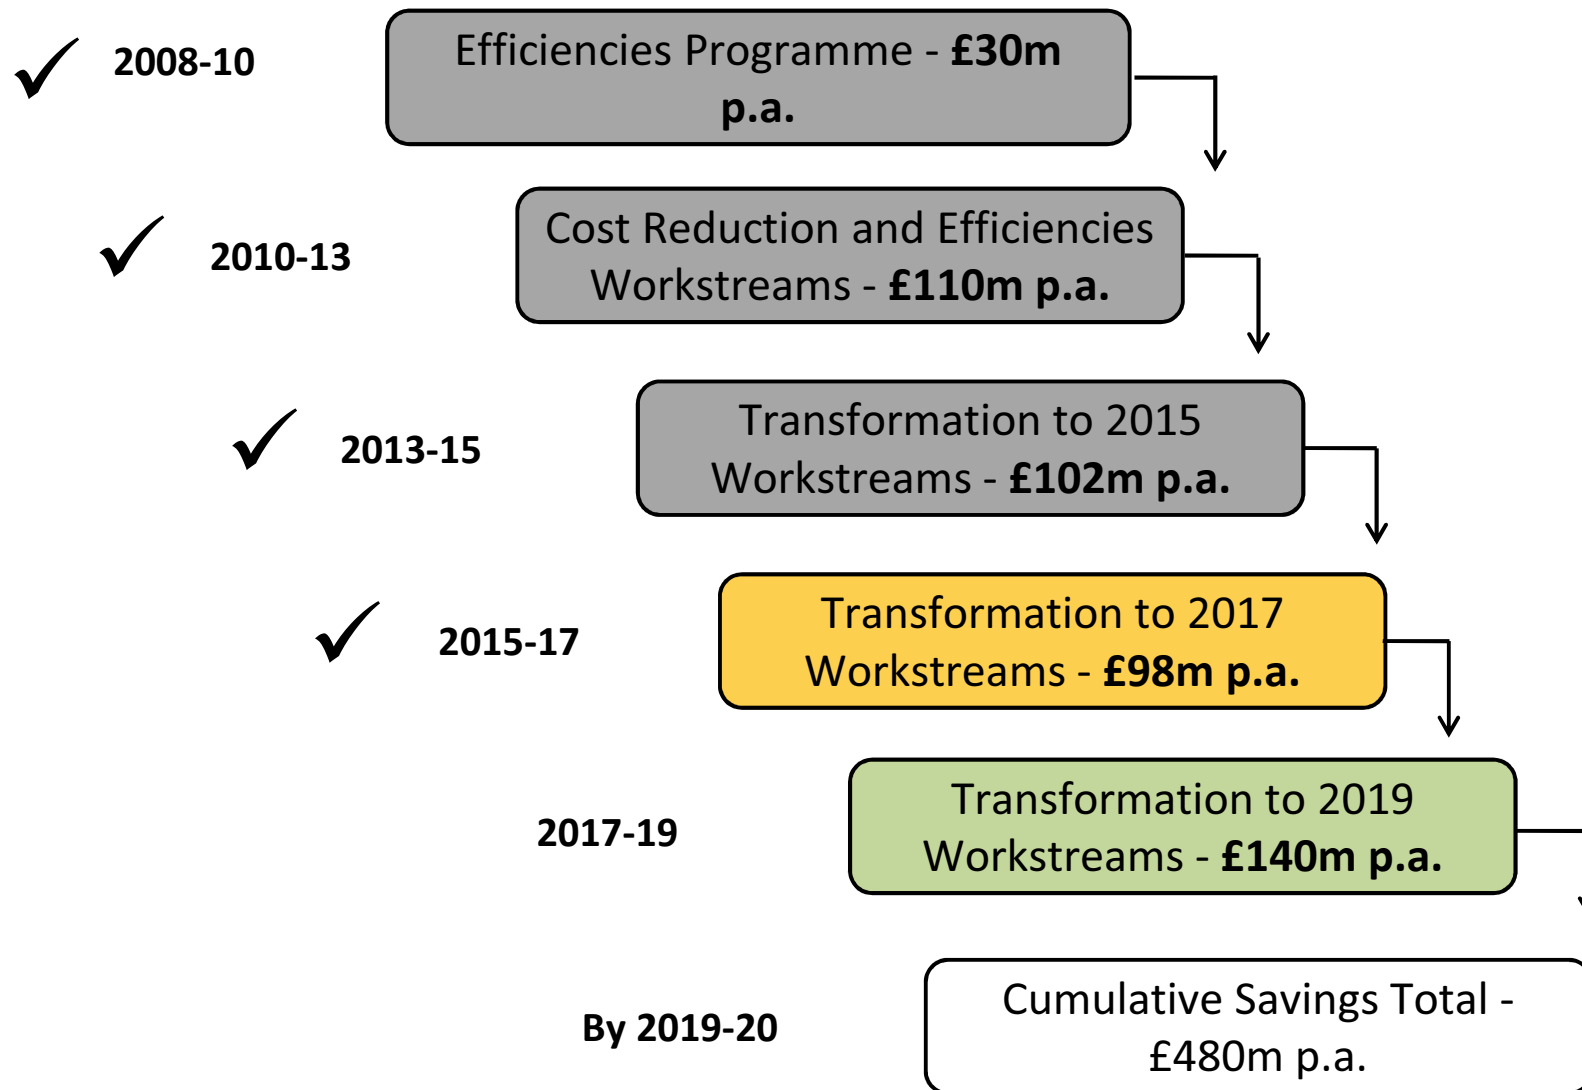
2008-10

Efficiencies Programme - £30m p.a.

2010-13

Cost Reduction and Efficiencies Workstreams - £110m p.a.

2013-15

Transformation to 2015 Workstreams - £102m p.a.

2015-17

Transformation to 2017 Workstreams - £98m p.a.

2017-19

Transformation to 2019 Workstreams - £140m p.a.

By 2019-20

Cumulative Savings Total - £480m p.a.